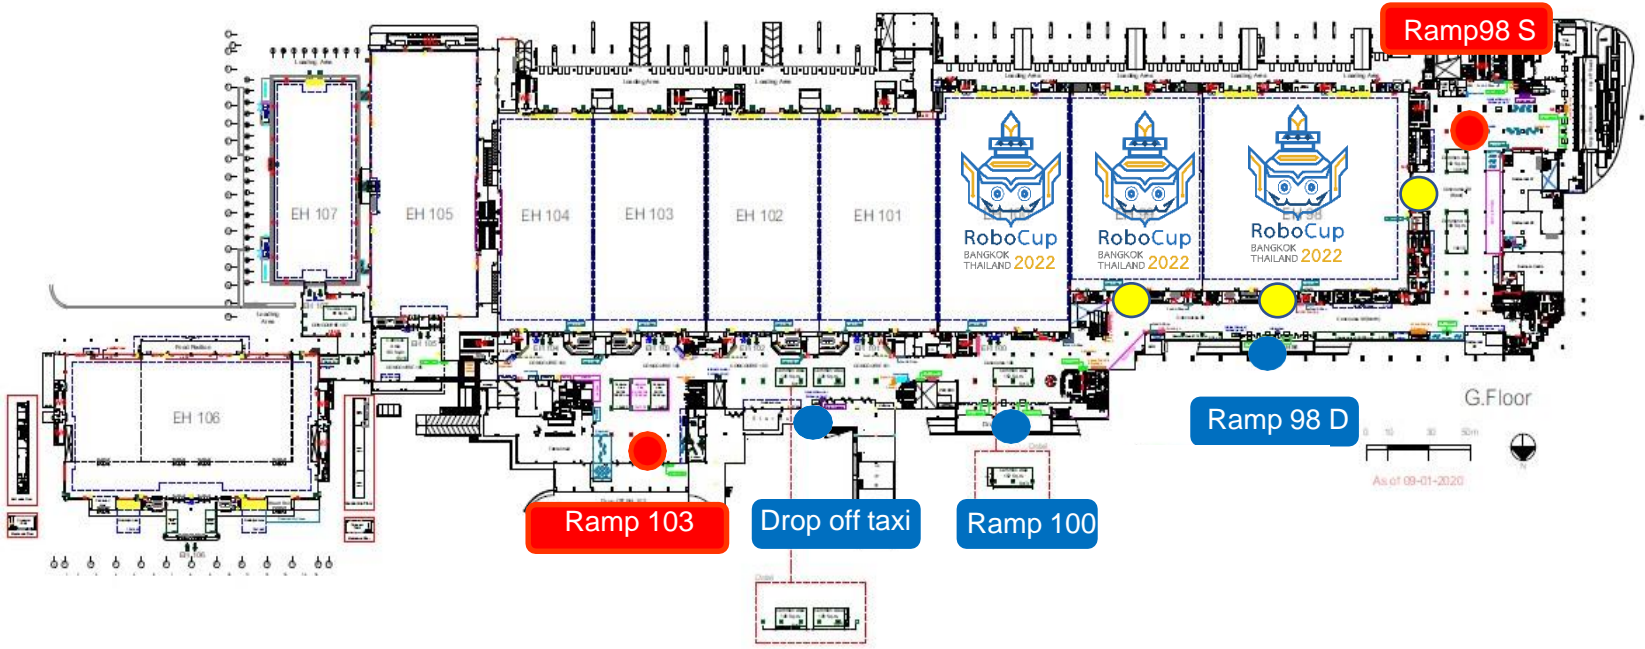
Ramp98 S

EH 107

EH 105

EH 104

EH 103

EH 102

EH 101

RoboCup BANGKOK THAILAND 2022

RoboCup BANGKOK THAILAND 2022

RoboCup BANGKOK THAILAND 2022

EH 106

G.Floor

Ramp 98 D

Ramp 103

Drop off taxi

Ramp 100

As of 09-01-2020